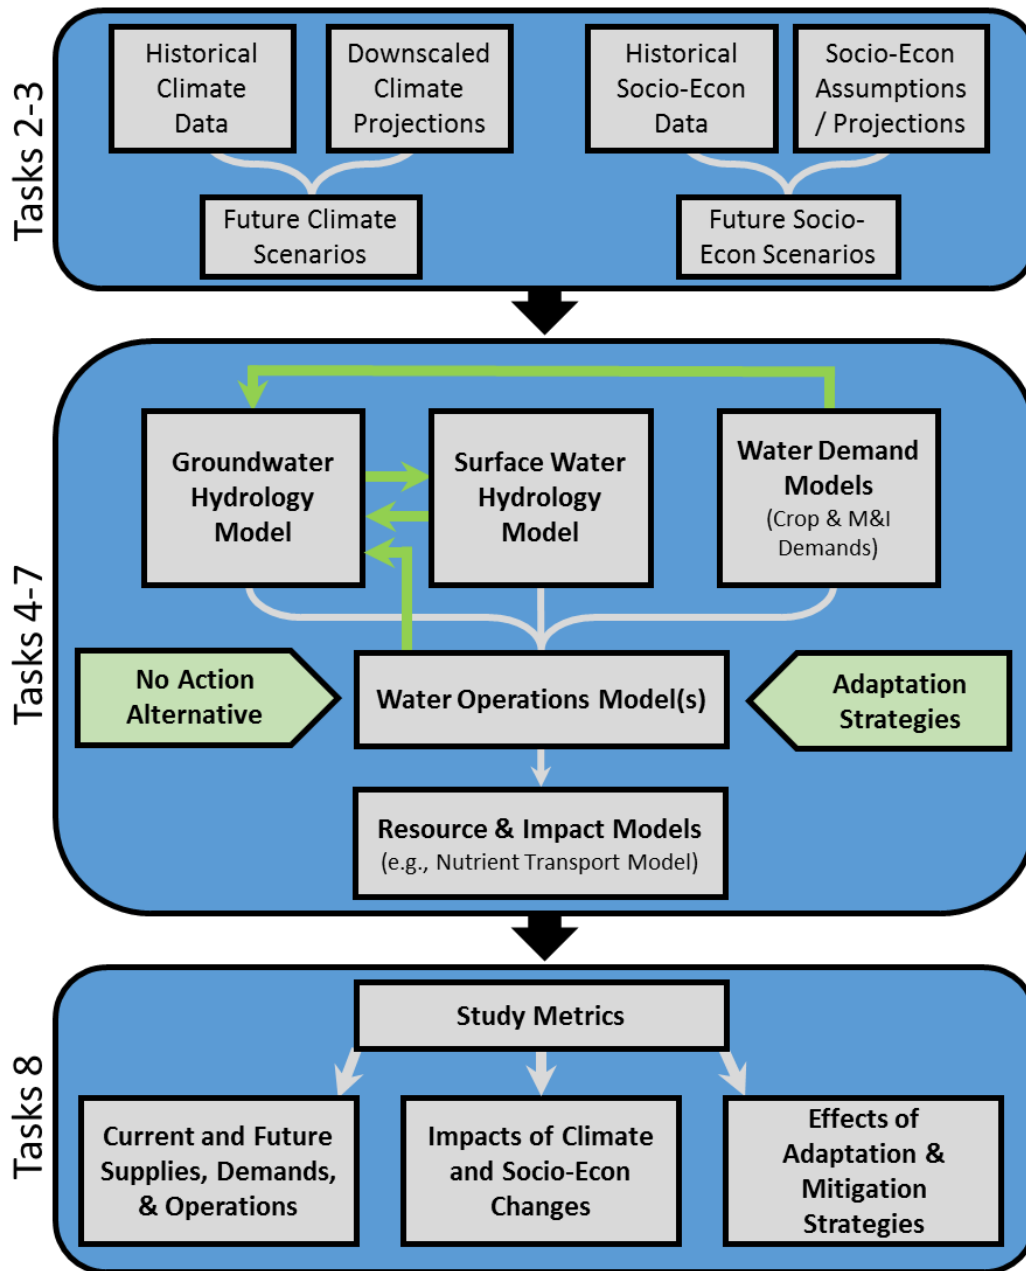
Tasks 2-3

Historical Climate Data

Downscaled Climate Projections

Historical Socio-Econ Data

Socio-Econ Assumptions / Projections

Future Climate Scenarios

Future Socio-Econ Scenarios

Tasks 4-7

Groundwater Hydrology Model

Surface Water Hydrology Model

Water Demand Models (Crop & M&I Demands)

No Action Alternative

Water Operations Model(s)

Adaptation Strategies

Resource & Impact Models (e.g., Nutrient Transport Model)

Tasks 8

Study Metrics

Current and Future Supplies, Demands, & Operations

Impacts of Climate and Socio-Econ Changes

Effects of Adaptation & Mitigation Strategies